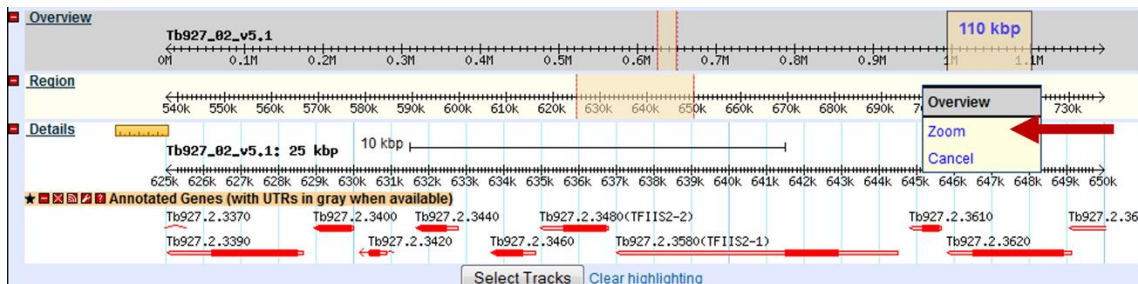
Overview

Tb927_02_v5.1

110 kbp

0M 0.1M 0.2M 0.3M 0.4M 0.5M 0.6M 0.7M 0.8M 0.9M 1M 1.1M

Region

540k 550k 560k 570k 580k 590k 600k 610k 620k 630k 640k 650k 660k 670k 680k 690k 7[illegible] 730k

Overview

Zoom

Cancel

Details

Tb927_02_v5.1: 25 kbp

10 kbp

625k 626k 627k 628k 629k 630k 631k 632k 633k 634k 635k 636k 637k 638k 639k 640k 641k 642k 643k 644k 645k 646k 647k 648k 649k 650k

Annotated Genes (with UTRs in gray when available)

Tb927.2.3370 Tb927.2.3400 Tb927.2.3440 Tb927.2.3480(TFIIS2-2) Tb927.2.3610 Tb927.2.36

Tb927.2.3390 Tb927.2.3420 Tb927.2.3460 Tb927.2.3580(TFIIS2-1) Tb927.2.3620

Select Tracks Clear highlighting